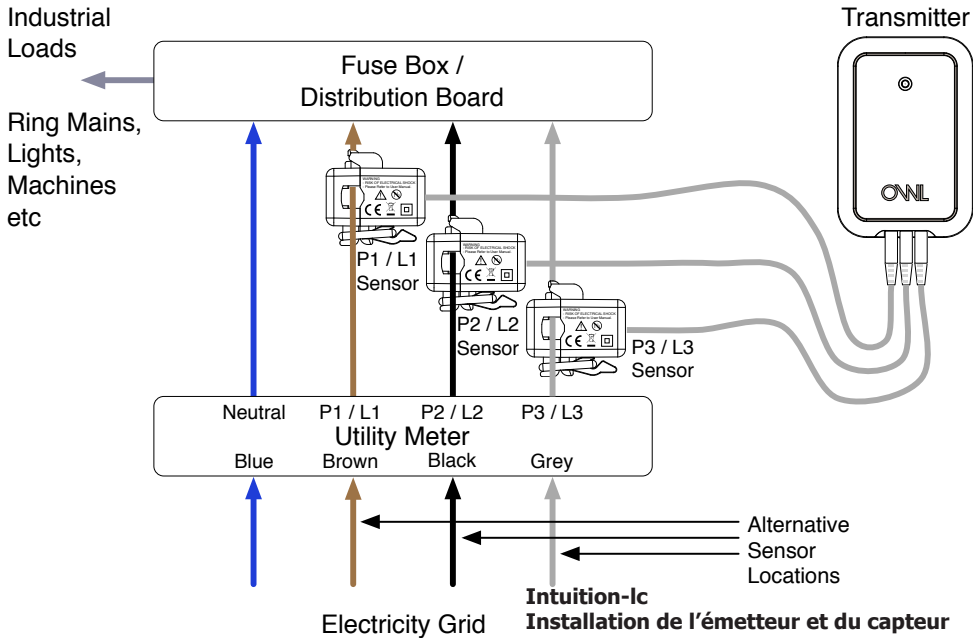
Industrial Loads

Ring Mains, Lights, Machines etc

Fuse Box / Distribution Board

Transmitter

OWL

P1 / L1 Sensor

P2 / L2 Sensor

P3 / L3 Sensor

Neutral P1 / L1 P2 / L2 P3 / L3

Utility Meter

Blue Brown Black Grey

Alternative Sensor Locations

Electricity Grid

Intuition-lc
Installation de l'émetteur et du capteur